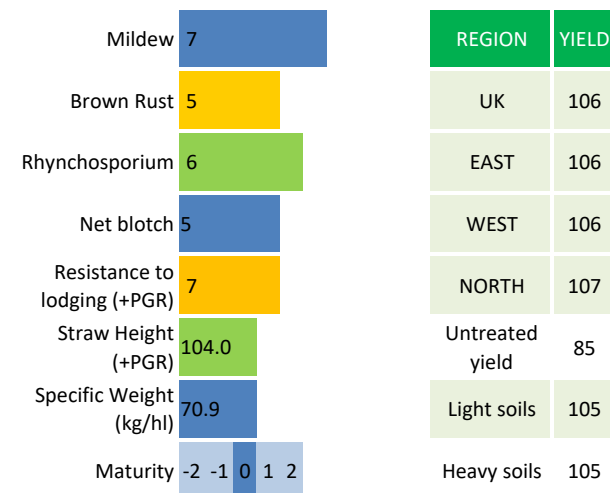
Mildew 7

Brown Rust 5

Rhynchosporium 6

Net blotch 5

Resistance to lodging (+PGR) 7

Straw Height (+PGR) 104.0

Specific Weight (kg/hl) 70.9

Maturity -2 -1 0 1 2

| REGION | YIELD |
|---|---|
| UK | 106 |
| EAST | 106 |
| WEST | 106 |
| NORTH | 107 |
| Untreated yield | 85 |
| Light soils | 105 |
| Heavy soils | 105 |